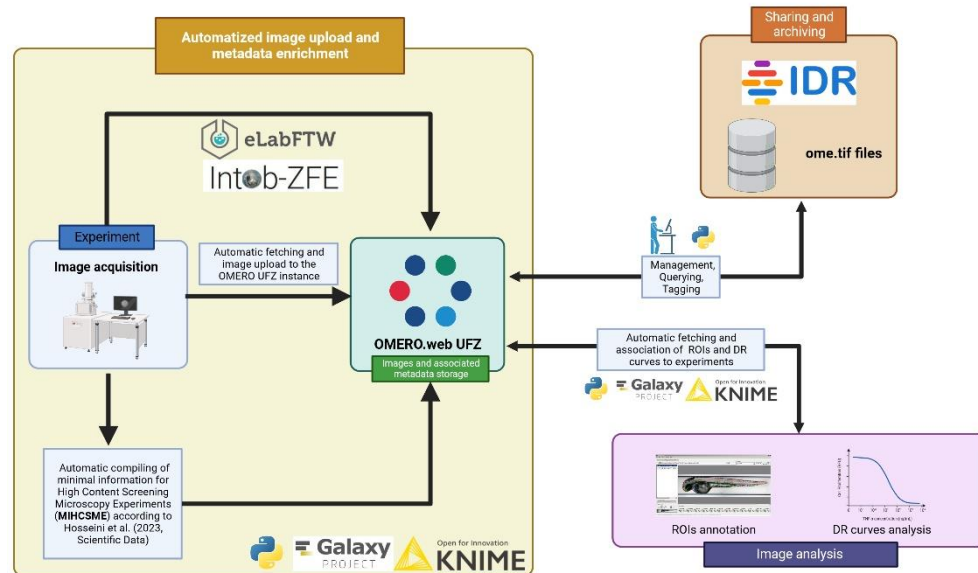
Automatized image upload and metadata enrichment

eLabFTW

Intob-ZFE

Experiment

Image acquisition

Automatic fetching and image upload to the OMERO UFZ instance

OMERO.web UFZ

Images and associated metadata storage

Automatic compiling of minimal information for High Content Screening Microscopy Experiments (MIHCSME) according to Hosseini et al. (2023, Scientific Data)

Galaxy PROJECT

Open for Innovation KNIME

Sharing and archiving

IDR

ome.tif files

Management, Querying, Tagging

Automatic fetching and association of ROIs and DR curves to experiments

Galaxy PROJECT

Open for Innovation KNIME

ROIs annotation

DR curves analysis

Image analysis